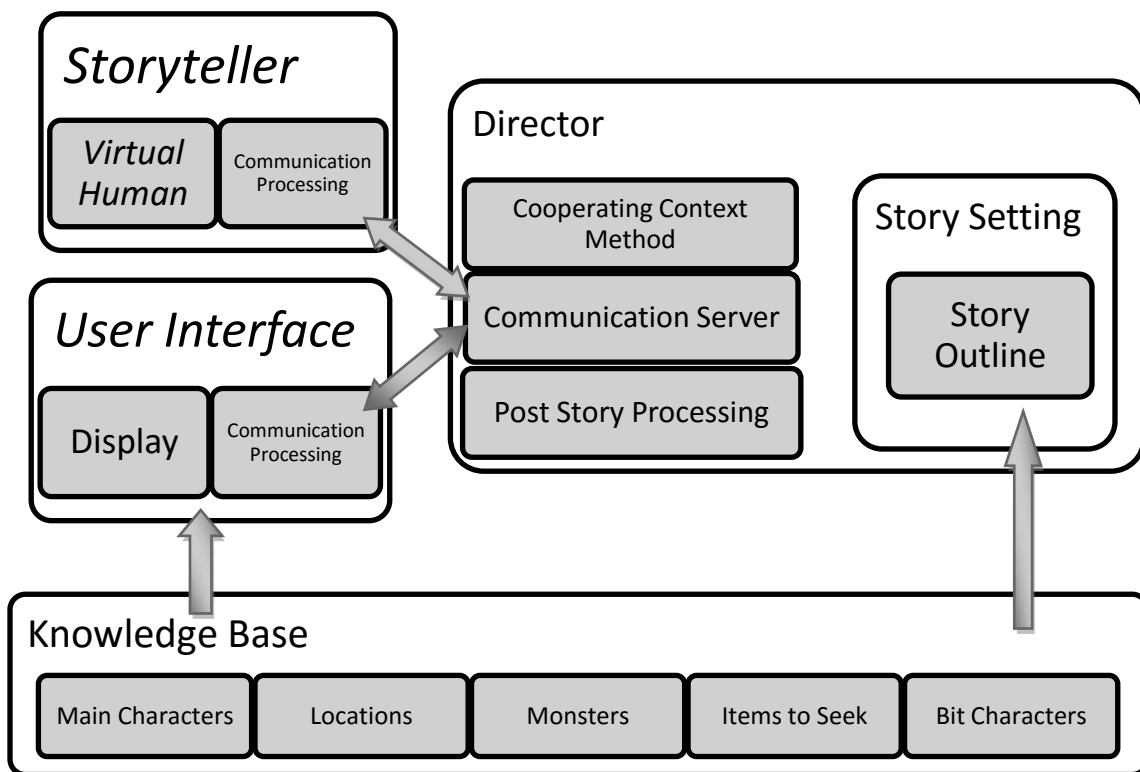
Storyteller

Virtual Human

Communication Processing

Director

Cooperating Context Method

Story Setting

Communication Server

Story Outline

User Interface

Post Story Processing

Display

Communication Processing

Knowledge Base

Main Characters

Locations

Monsters

Items to Seek

Bit Characters